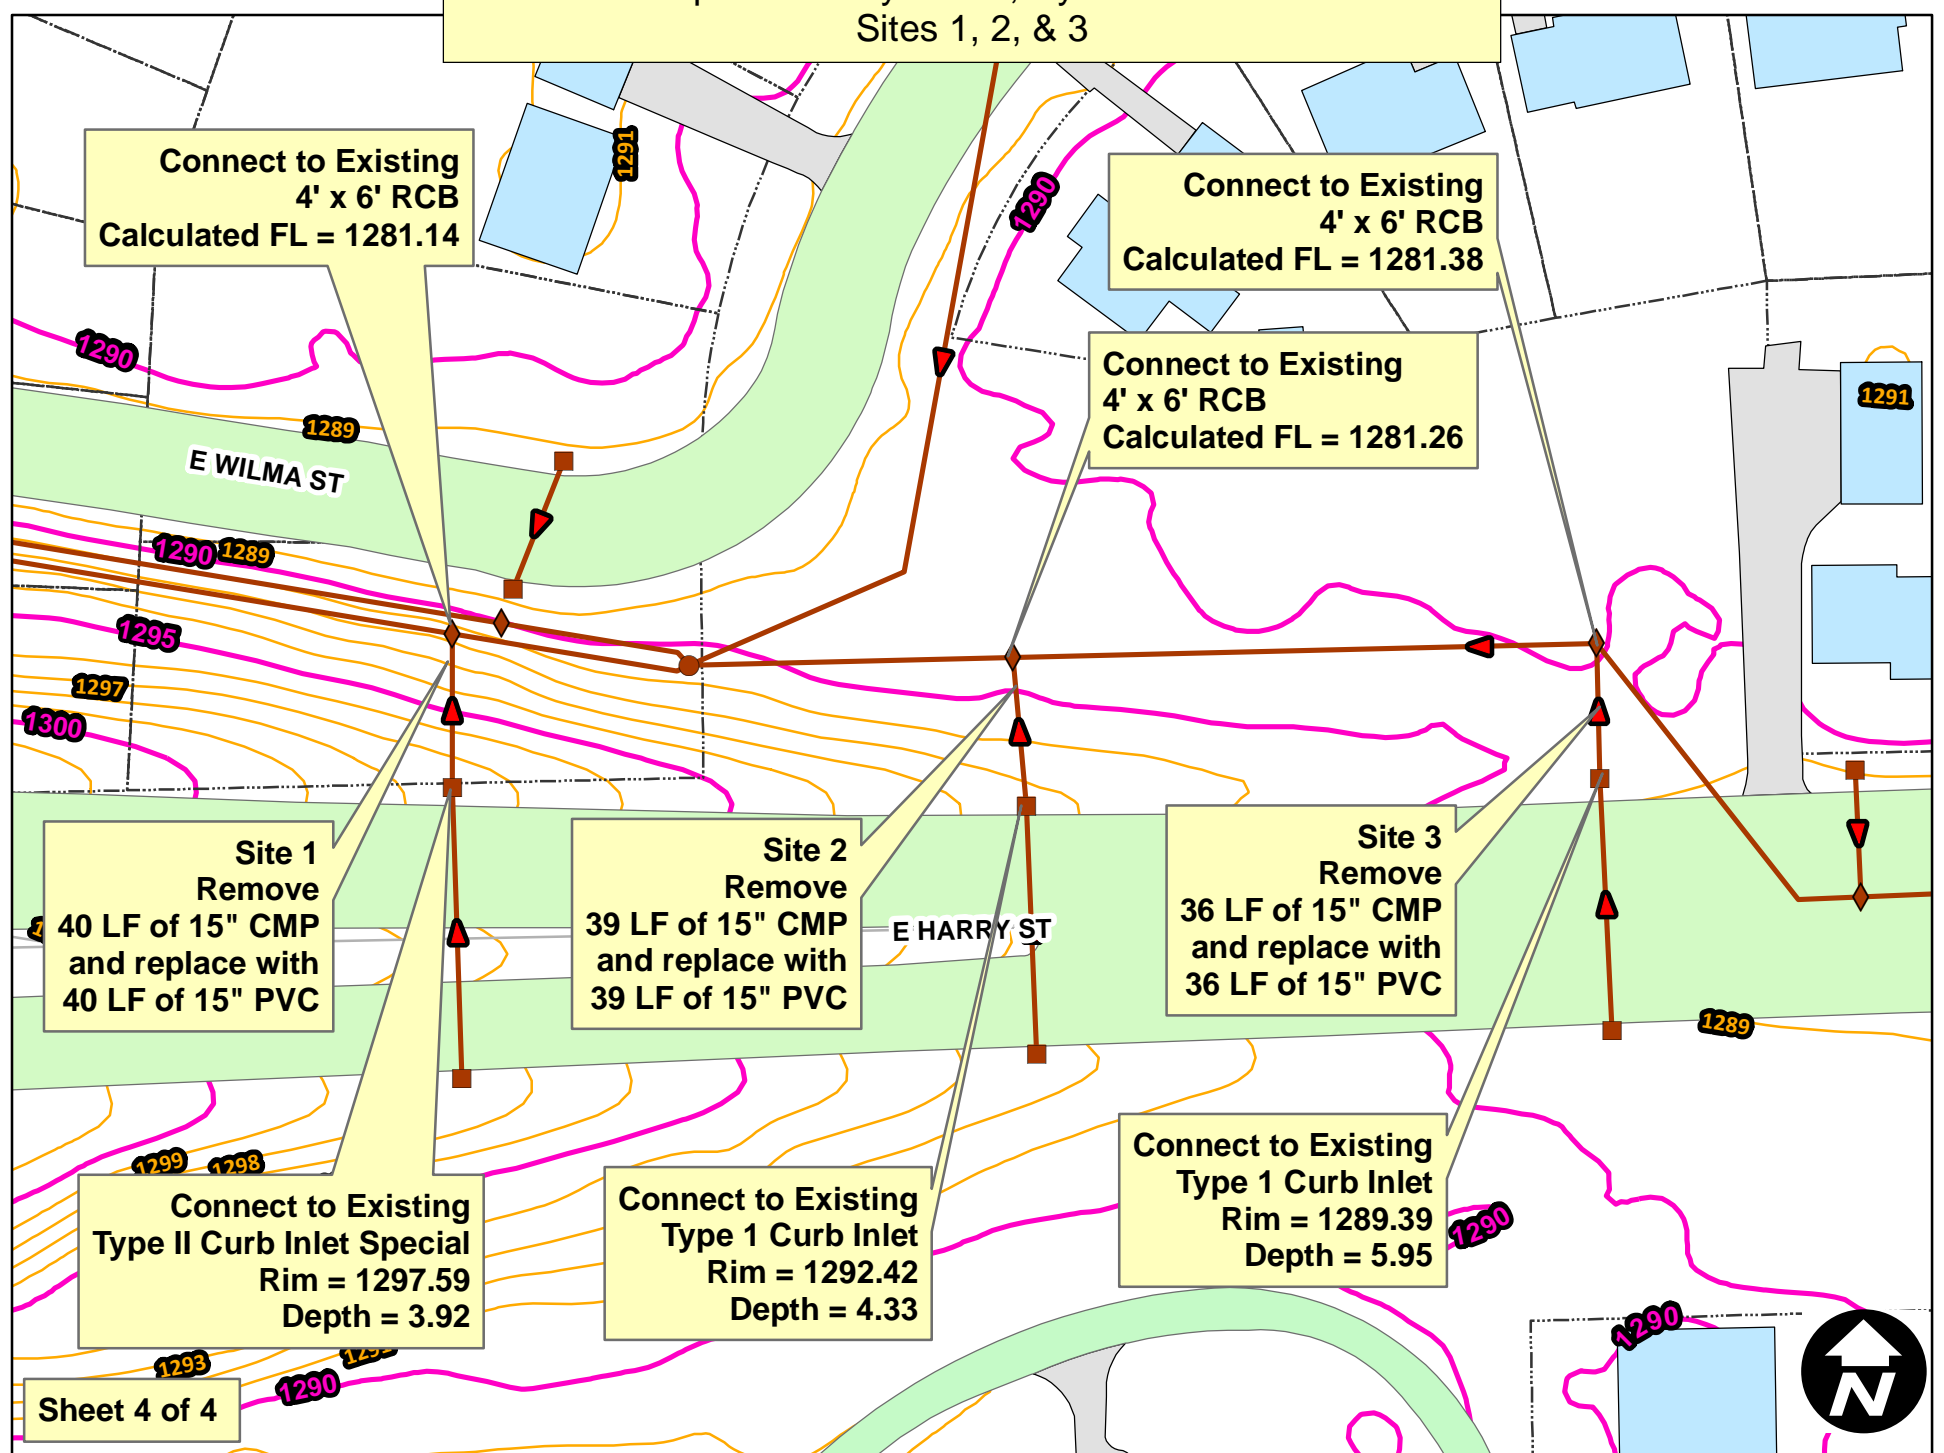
Sites 1, 2, & 3

Connect to Existing
4' x 6' RCB
Calculated FL = 1281.14

1291

1290

Connect to Existing
4' x 6' RCB
Calculated FL = 1281.38

Connect to Existing
4' x 6' RCB
Calculated FL = 1281.26

1290

1289

E WILMA ST

1291

1290 1289

1295

1297

1300

Site 1
Remove
40 LF of 15" CMP
and replace with
40 LF of 15" PVC

Site 2
Remove
39 LF of 15" CMP
and replace with
39 LF of 15" PVC

E HARRY ST

Site 3
Remove
36 LF of 15" CMP
and replace with
36 LF of 15" PVC

1289

1299 1298

Connect to Existing
Type II Curb Inlet Special
Rim = 1297.59
Depth = 3.92

Connect to Existing
Type 1 Curb Inlet
Rim = 1292.42
Depth = 4.33

Connect to Existing
Type 1 Curb Inlet
Rim = 1289.39
Depth = 5.95

1290

1293

1290

1290

Sheet 4 of 4

N